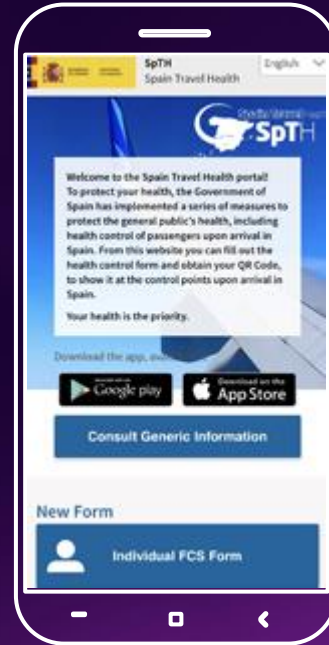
SpTH
Spain Travel Health

English

Spain Travel Health
SpTH

Welcome to the Spain Travel Health portal!
To protect your health, the Government of Spain has implemented a series of measures to protect the general public's health, including health control of passengers upon arrival in Spain. From this website you can fill out the health control form and obtain your QR Code, to show it at the control points upon arrival in Spain.

Your health is the priority.

Download the app, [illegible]

GET IT ON
Google play

Download on the
App Store

Consult Generic Information

New Form

Individual FCS Form